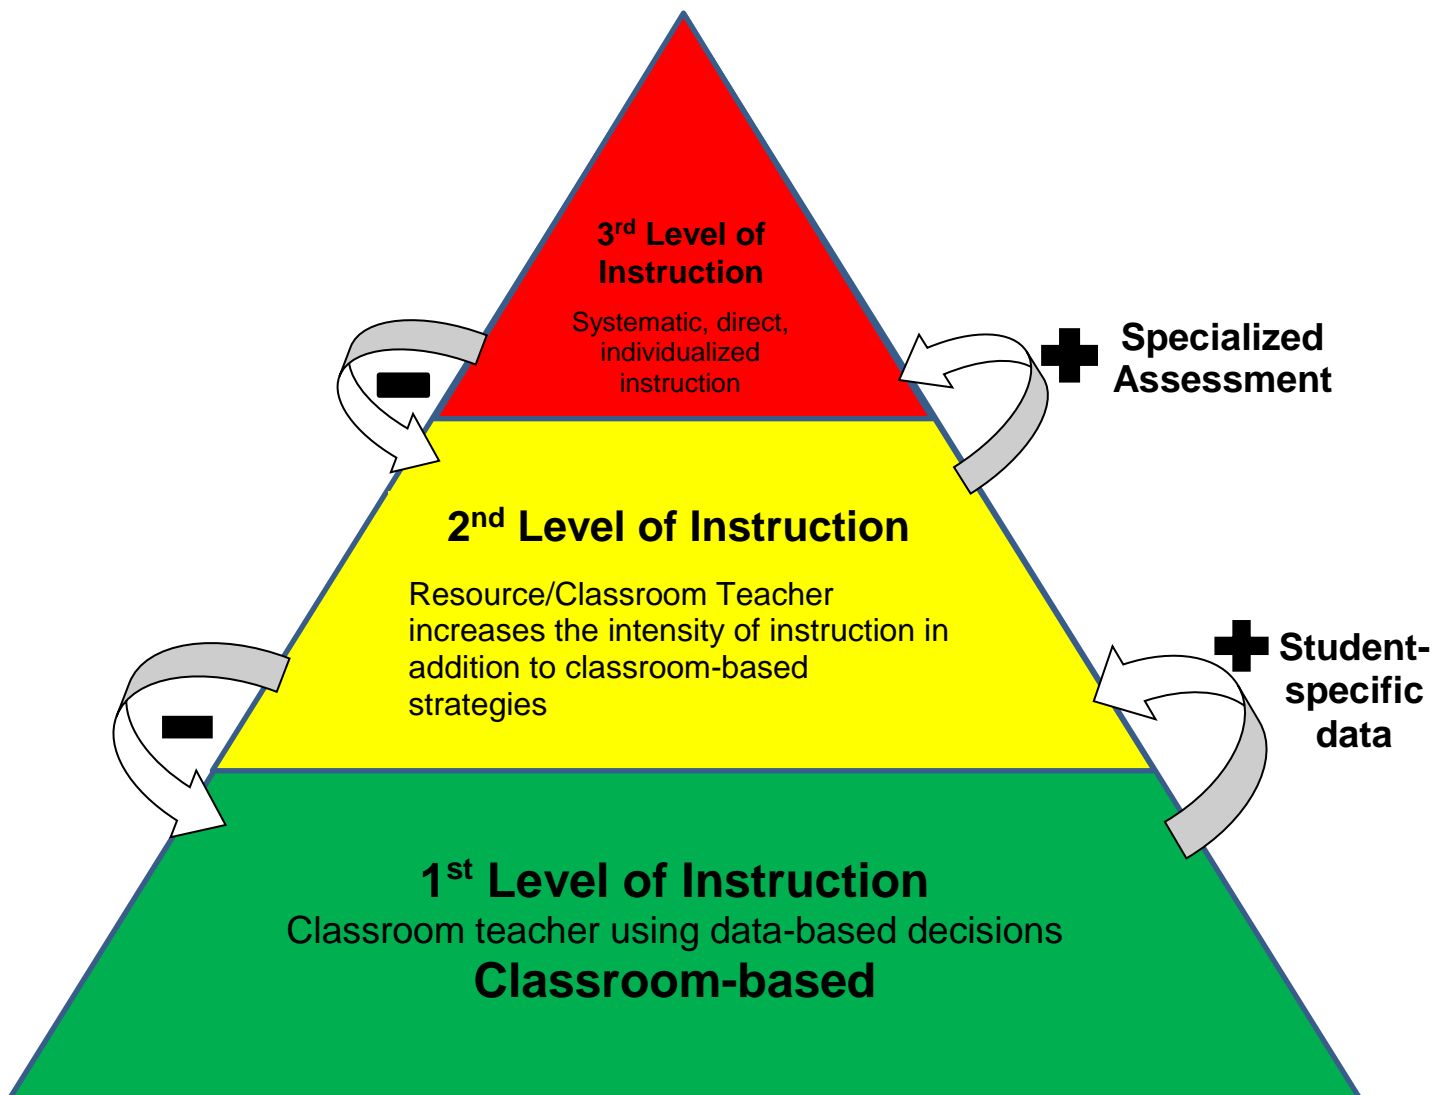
3$^{rd}$ Level of Instruction

Systematic, direct, individualized instruction

Specialized Assessment

2$^{nd}$ Level of Instruction

Resource/Classroom Teacher increases the intensity of instruction in addition to classroom-based strategies

Student-specific data

1$^{st}$ Level of Instruction

Classroom teacher using data-based decisions

Classroom-based